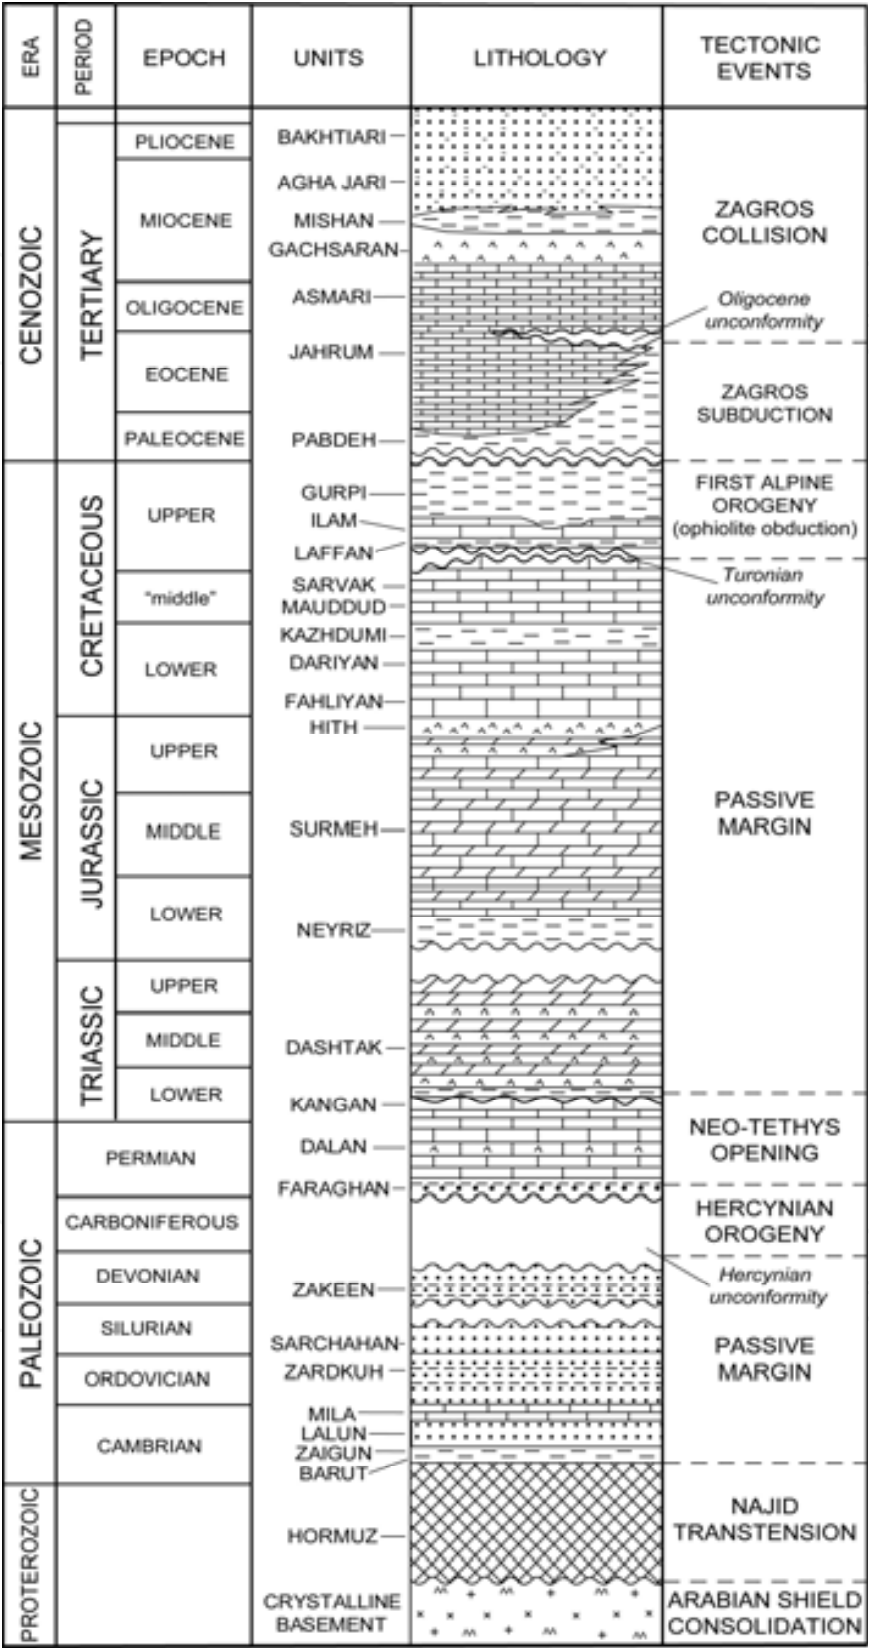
| ERA | PERIOD | EPOCH | UNITS | LITHOLOGY | TECTONIC EVENTS |
|---|---|---|---|---|---|
| CENOZOIC | TERTIARY | PLIOCENE | BAKHTIARI | | ZAGROS COLLISION |
| | | MIOCENE | AGHA JARI, MISHAN, GACHSARAN | | |
| | | OLIGOCENE | ASMARI | | Oligocene unconformity |
| | | EOCENE | JAHRUM | | ZAGROS SUBDUCTION |
| | | PALEOCENE | PABDEH | | |
| MESOZOIC | CRETACEOUS | UPPER | GURPI, ILAM, LAFFAN | | FIRST ALPINE OROGENY (ophiolite obduction) |
| | | "middle" | SARVAK, MAUDDUD | | Turonian unconformity |
| | | LOWER | KAZHDUMI, DARIYAN, FAHLIYAN | | |
| | JURASSIC | UPPER | HITH | | PASSIVE MARGIN |
| | | MIDDLE | SURMEH | | |
| | | LOWER | NEYRIZ | | |
| | TRIASSIC | UPPER | | | |
| | | MIDDLE | DASHTAK | | |
| | | LOWER | KANGAN | | |
| PALEOZOIC | PERMIAN | | DALAN, FARAGHAN | | NEO-TETHYS OPENING |
| | CARBONIFEROUS | | | | HERCYNIAN OROGENY |
| | DEVONIAN | | ZAKEEN | | Hercynian unconformity |
| | SILURIAN | | SARCHAHAN | | PASSIVE MARGIN |
| | ORDOVICIAN | | ZARDKUH | | |
| | CAMBRIAN | | MILA, LALUN, ZAIGUN, BARUT | | |
| PROTEROZOIC | | | HORMUZ | | NAJID TRANSTENSION |
| | | | CRYSTALLINE BASEMENT | | ARABIAN SHIELD CONSOLIDATION |